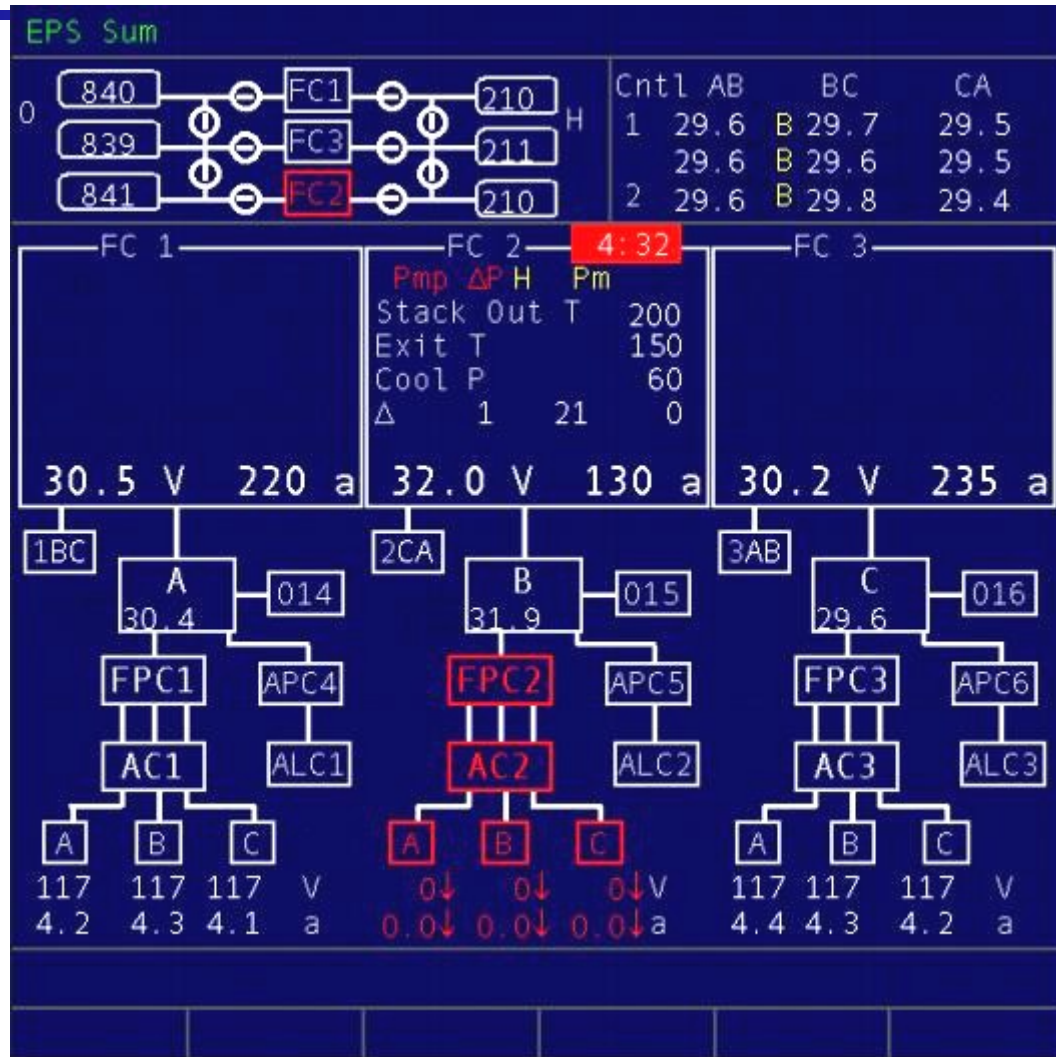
EPS Sum

O 840 839 841 FC1 FC3 FC2 210 211 210 H

| Cntl | AB | | BC | CA |
|---|---|---|---|---|
| 1 | 29.6 | B | 29.7 | 29.5 |
| | 29.6 | B | 29.6 | 29.5 |
| 2 | 29.6 | B | 29.8 | 29.4 |

FC 1

30.5 V 220 a

FC 2 4:32

Pmp ΔP H Pm

Stack Out T 200
Exit T 150
Cool P 60
Δ 1 21 0

32.0 V 130 a

FC 3

30.2 V 235 a

1BC
A
30.4
014
FPC1
APC4
AC1
ALC1
A B C
117 117 117 V
4.2 4.3 4.1 a

2CA
B
31.9
015
FPC2
APC5
AC2
ALC2
A B C
0↓ 0↓ 0↓V
0.0↓ 0.0↓ 0.0↓a

3AB
C
29.6
016
FPC3
APC6
AC3
ALC3
A B C
117 117 117 V
4.4 4.3 4.2 a